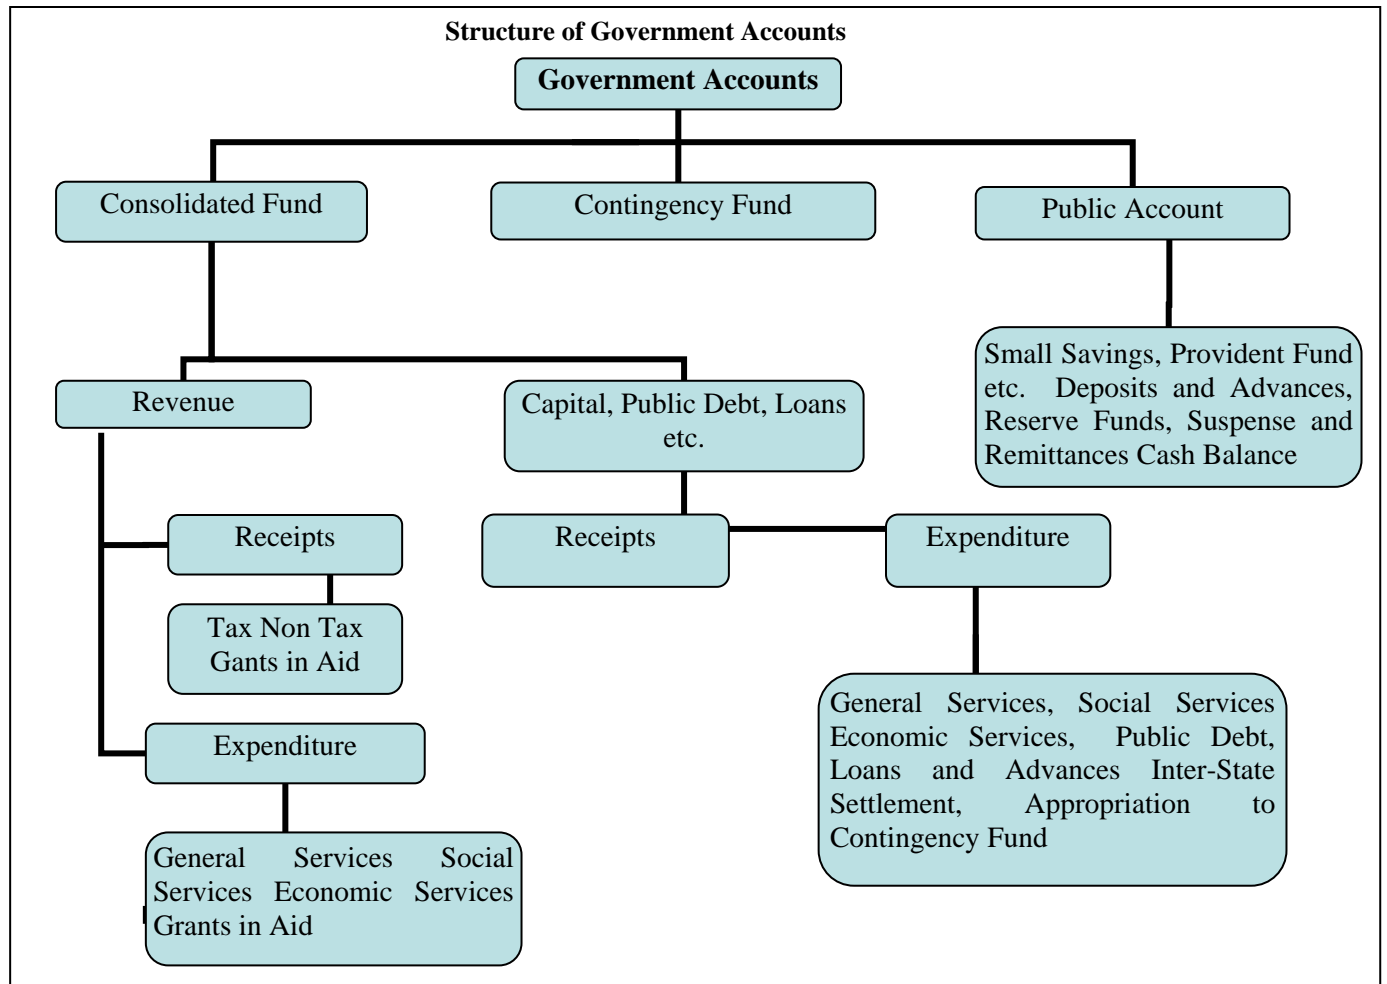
Structure of Government Accounts

Government Accounts

Consolidated Fund

Contingency Fund

Public Account

Small Savings, Provident Fund etc. Deposits and Advances, Reserve Funds, Suspense and Remittances Cash Balance

Revenue

Capital, Public Debt, Loans etc.

Receipts

Tax Non Tax Gants in Aid

Expenditure

General Services Social Services Economic Services Grants in Aid

Receipts

Expenditure

General Services, Social Services Economic Services, Public Debt, Loans and Advances Inter-State Settlement, Appropriation to Contingency Fund